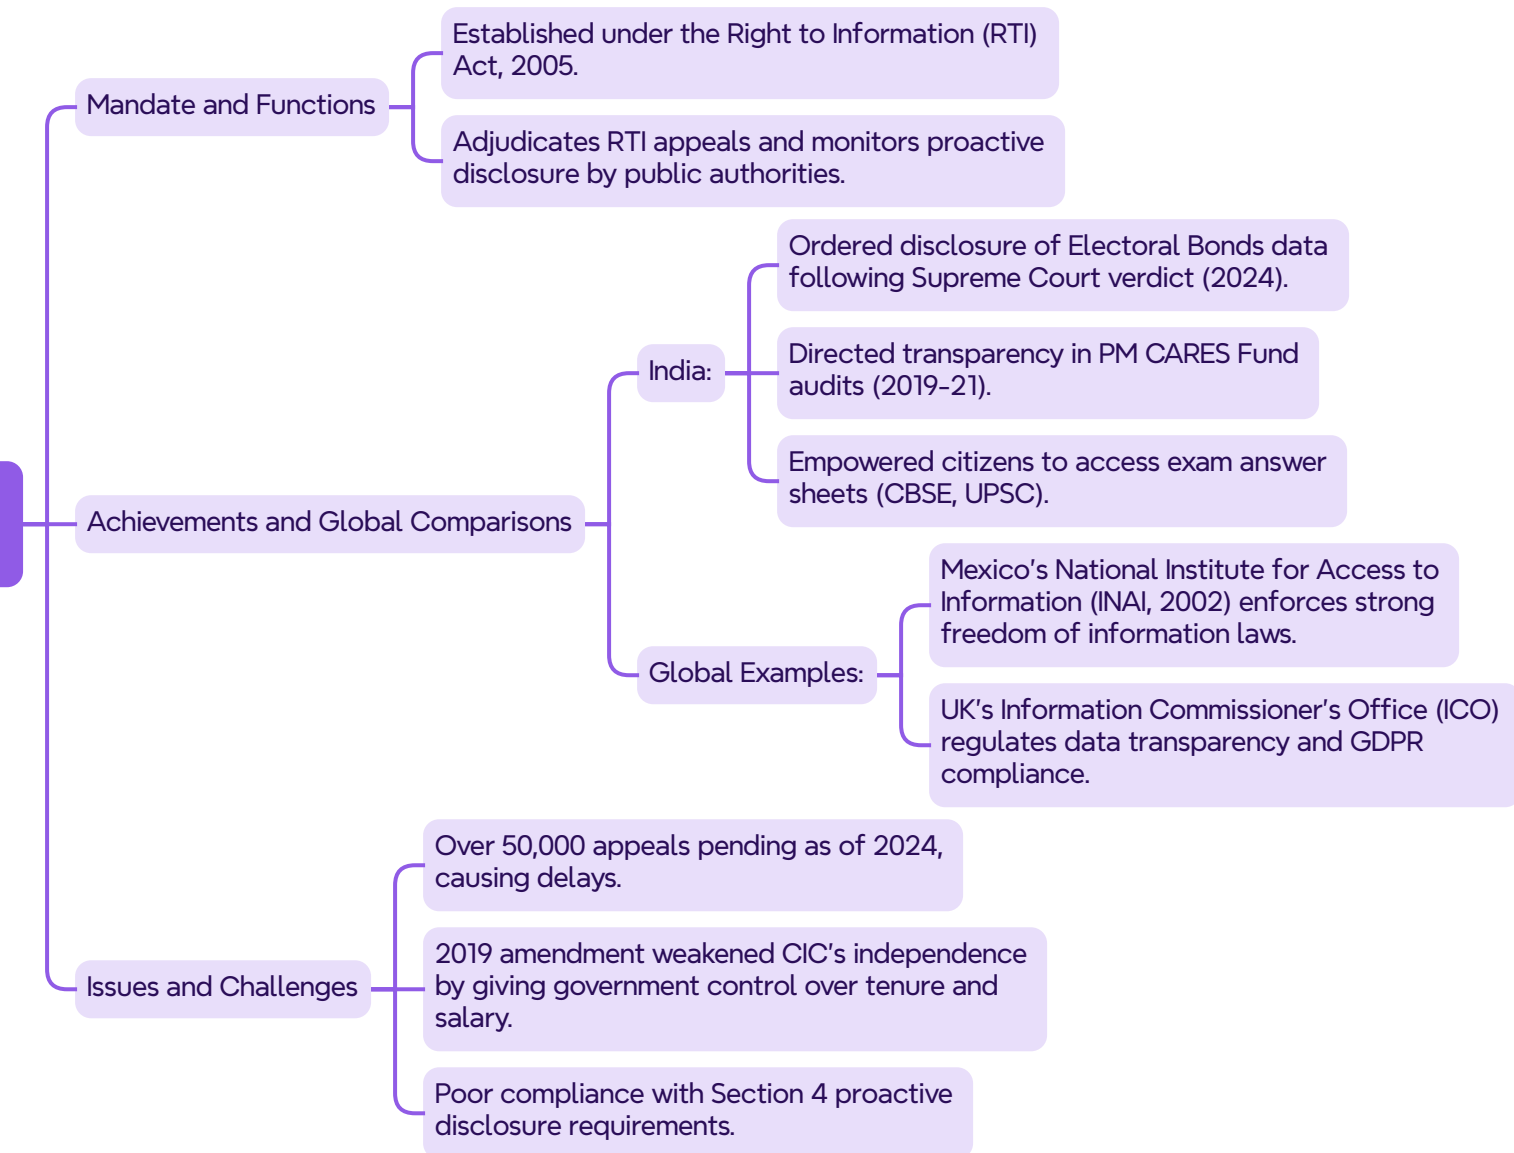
Mandate and Functions

Established under the Right to Information (RTI) Act, 2005.

Adjudicates RTI appeals and monitors proactive disclosure by public authorities.

Achievements and Global Comparisons

India:

Ordered disclosure of Electoral Bonds data following Supreme Court verdict (2024).

Directed transparency in PM CARES Fund audits (2019-21).

Empowered citizens to access exam answer sheets (CBSE, UPSC).

Global Examples:

Mexico's National Institute for Access to Information (INAI, 2002) enforces strong freedom of information laws.

UK's Information Commissioner's Office (ICO) regulates data transparency and GDPR compliance.

Issues and Challenges

Over 50,000 appeals pending as of 2024, causing delays.

2019 amendment weakened CIC's independence by giving government control over tenure and salary.

Poor compliance with Section 4 proactive disclosure requirements.